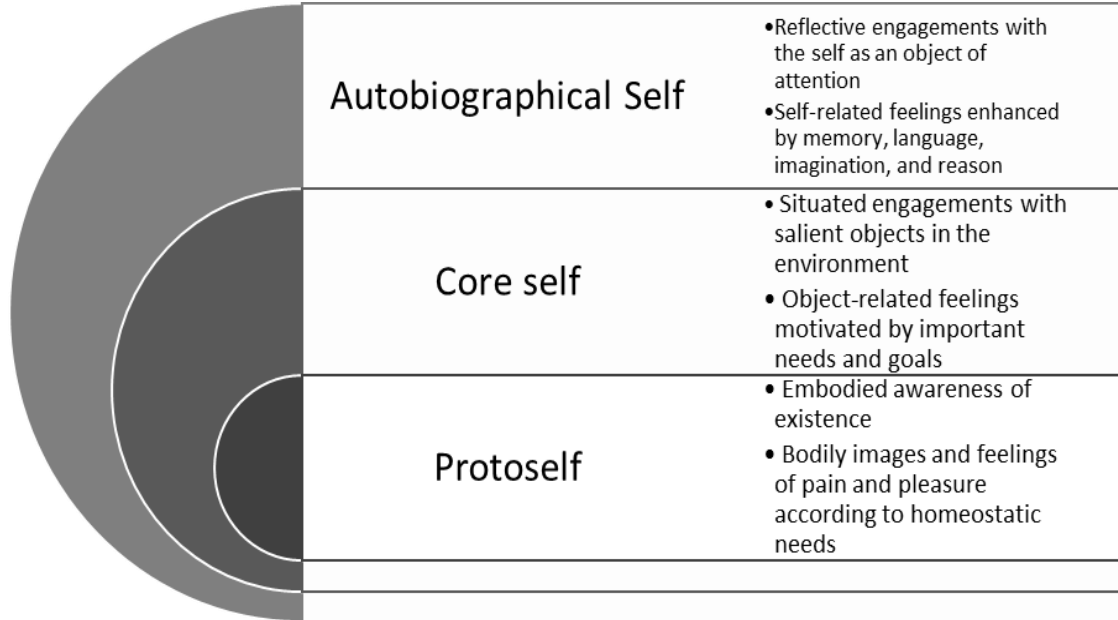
Autobiographical Self

•Reflective engagements with the self as an object of attention
•Self-related feelings enhanced by memory, language, imagination, and reason

Core self

• Situated engagements with salient objects in the environment
• Object-related feelings motivated by important needs and goals

Protoself

• Embodied awareness of existence
• Bodily images and feelings of pain and pleasure according to homeostatic needs